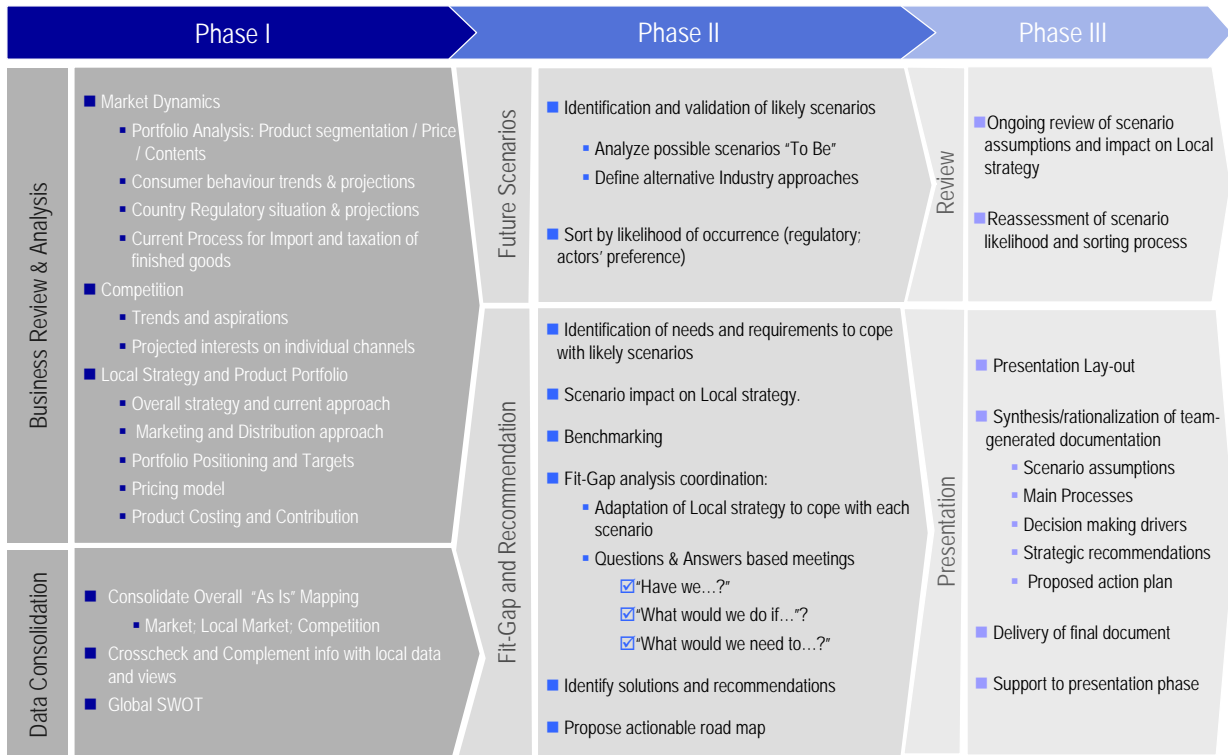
Phase I

Phase II

Phase III

Business Review & Analysis

Market Dynamics

Portfolio Analysis: Product segmentation / Price / Contents

Consumer behaviour trends & projections

Country Regulatory situation & projections

Current Process for Import and taxation of finished goods

Competition

Trends and aspirations

Projected interests on individual channels

Local Strategy and Product Portfolio

Overall strategy and current approach

Marketing and Distribution approach

Portfolio Positioning and Targets

Pricing model

Product Costing and Contribution

Data Consolidation

Consolidate Overall "As Is" Mapping

Market; Local Market; Competition

Crosscheck and Complement info with local data and views

Global SWOT

Future Scenarios

Identification and validation of likely scenarios

Analyze possible scenarios "To Be"

Define alternative Industry approaches

Sort by likelihood of occurrence (regulatory; actors' preference)

Fit-Gap and Recommendation

Identification of needs and requirements to cope with likely scenarios

Scenario impact on Local strategy.

Benchmarking

Fit-Gap analysis coordination:

Adaptation of Local strategy to cope with each scenario

Questions & Answers based meetings

"Have we…?"

"What would we do if…"?

"What would we need to…?"

Identify solutions and recommendations

Propose actionable road map

Review

Ongoing review of scenario assumptions and impact on Local strategy

Reassessment of scenario likelihood and sorting process

Presentation

Presentation Lay-out

Synthesis/rationalization of team-generated documentation

Scenario assumptions

Main Processes

Decision making drivers

Strategic recommendations

Proposed action plan

Delivery of final document

Support to presentation phase